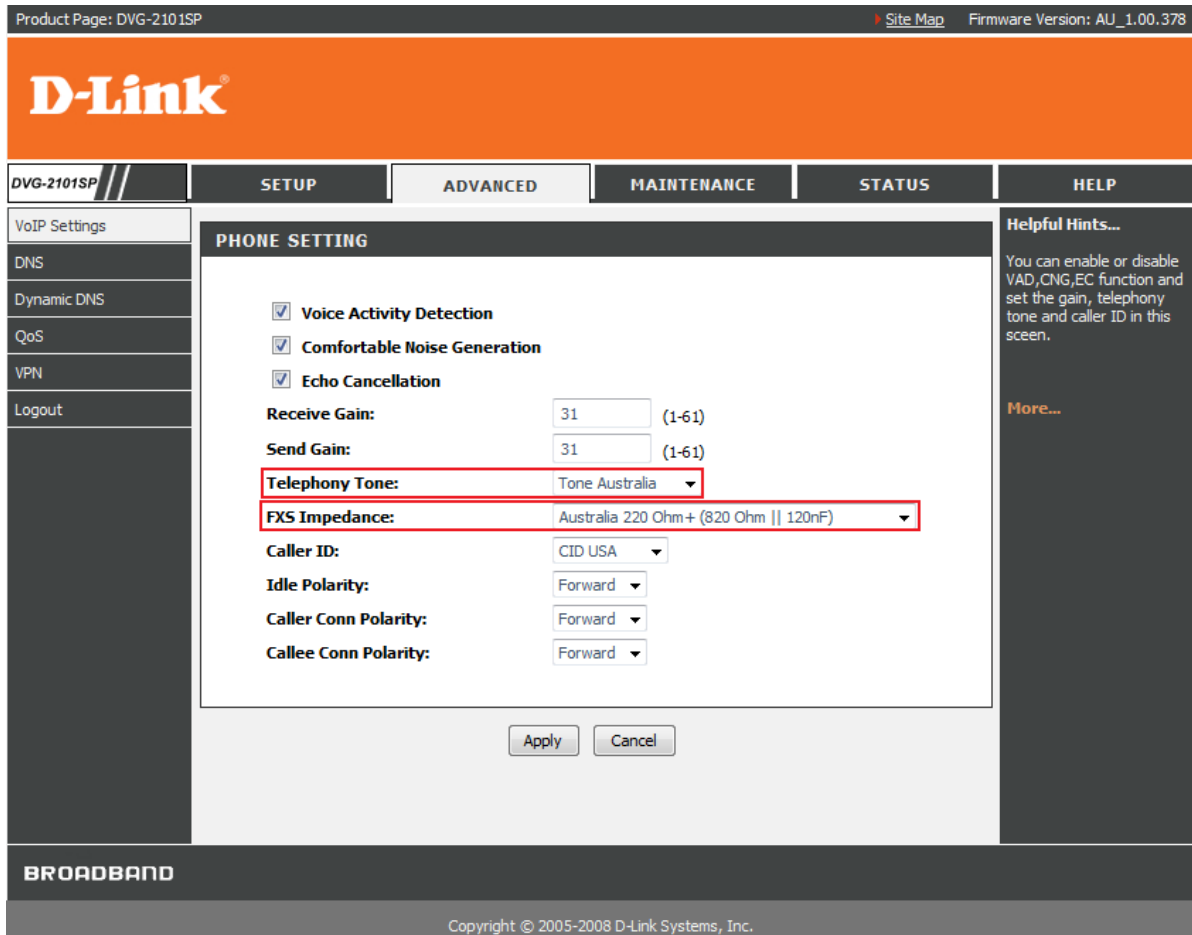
Product Page: DVG-2101SP

Site Map

Firmware Version: AU_1.00.378

D-Link®

DVG-2101SP

SETUP

ADVANCED

MAINTENANCE

STATUS

HELP

VoIP Settings

DNS

Dynamic DNS

QoS

VPN

Logout

PHONE SETTING

Voice Activity Detection

Comfortable Noise Generation

Echo Cancellation

| | | |
|---|---|---|
| Receive Gain: | 31 | (1-61) |
| Send Gain: | 31 | (1-61) |
| Telephony Tone: | Tone Australia | |
| FXS Impedance: | Australia 220 Ohm+ (820 Ohm \|\| 120nF) | |
| Caller ID: | CID USA | |
| Idle Polarity: | Forward | |
| Caller Conn Polarity: | Forward | |
| Callee Conn Polarity: | Forward | |

Apply

Cancel

Helpful Hints...

You can enable or disable VAD,CNG,EC function and set the gain, telephony tone and caller ID in this sceen.

More...

BROADBAND

Copyright © 2005-2008 D-Link Systems, Inc.